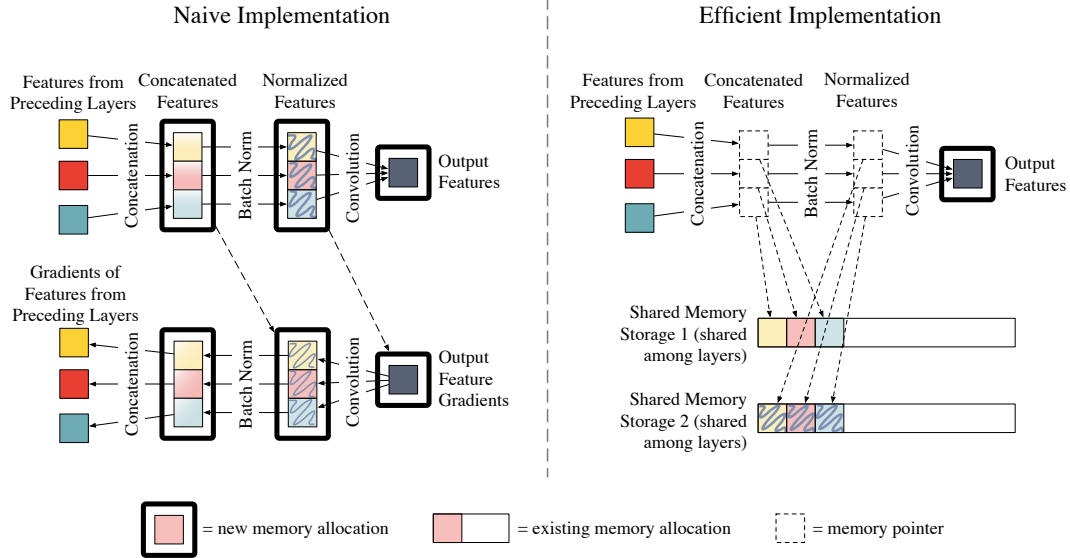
Naive Implementation

Features from Preceding Layers

Concatenated Features

Normalized Features

Concatenation

Batch Norm

Convolution

Output Features

Gradients of Features from Preceding Layers

Concatenation

Batch Norm

Convolution

Output Feature Gradients

Efficient Implementation

Features from Preceding Layers

Concatenated Features

Normalized Features

Concatenation

Batch Norm

Convolution

Output Features

Shared Memory Storage 1 (shared among layers)

Shared Memory Storage 2 (shared among layers)

= new memory allocation

= existing memory allocation

= memory pointer